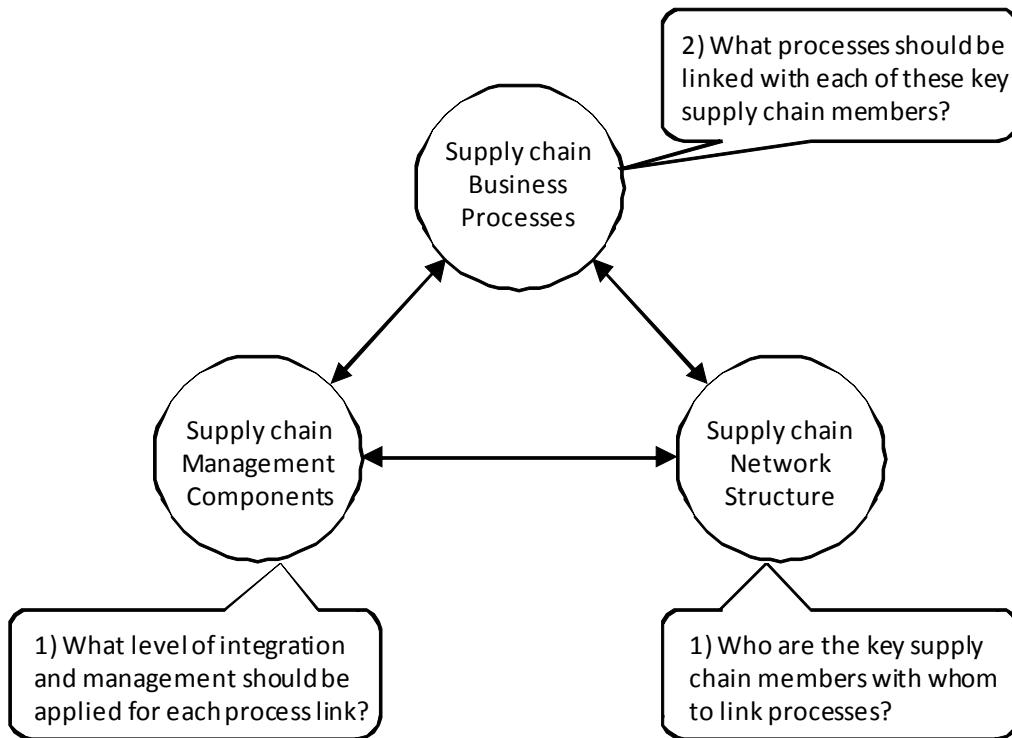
2) What processes should be linked with each of these key supply chain members?

Supply chain Business Processes

Supply chain Management Components

Supply chain Network Structure

1) What level of integration and management should be applied for each process link?

1) Who are the key supply chain members with whom to link processes?